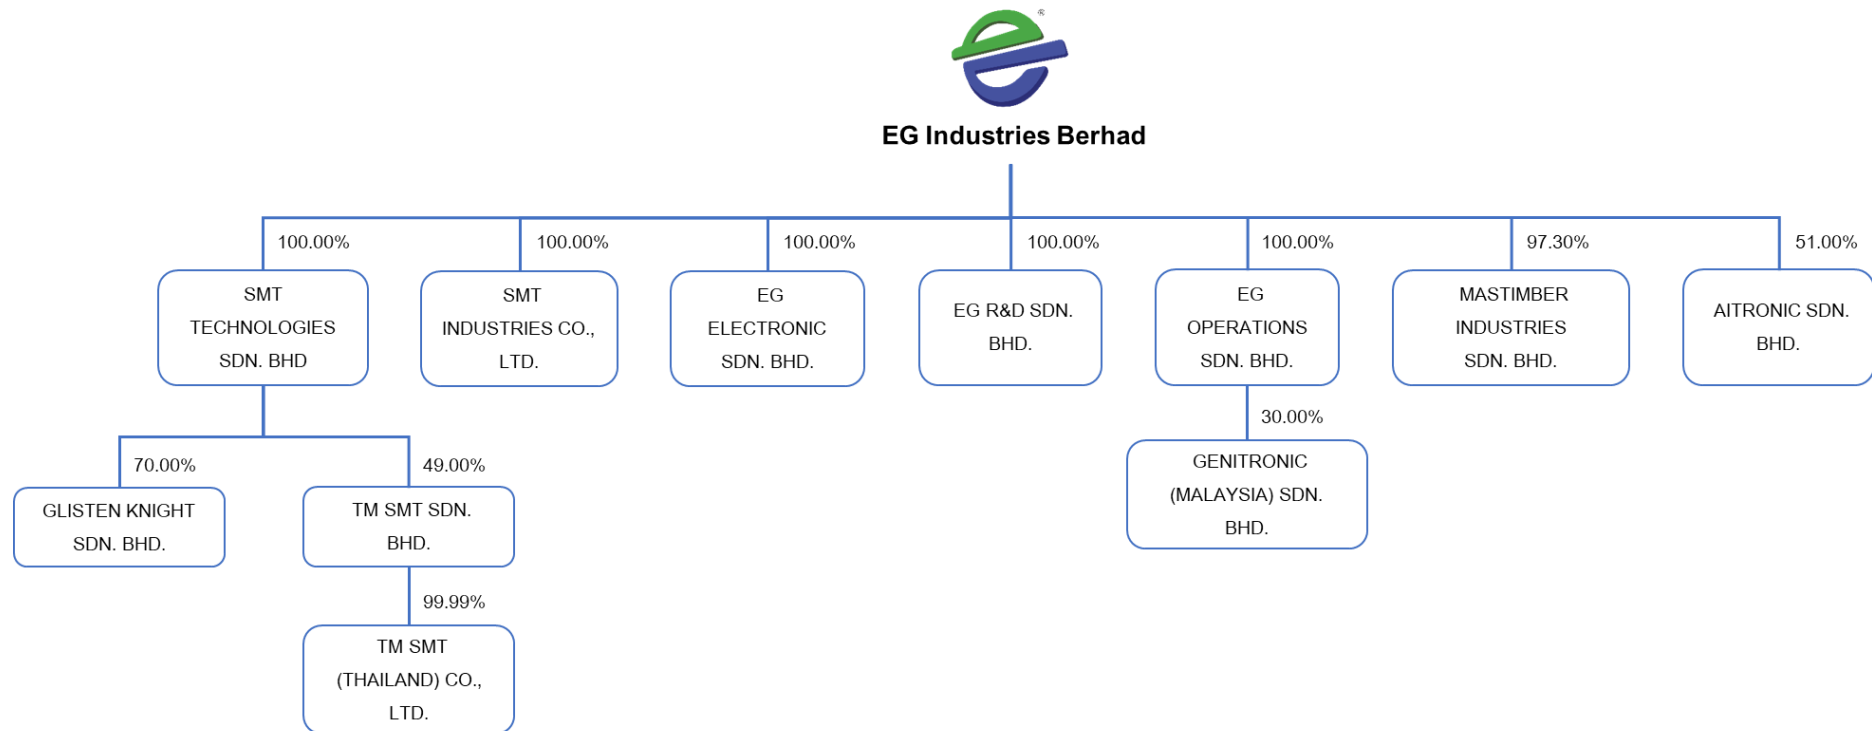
®

EG Industries Berhad

100.00%
SMT TECHNOLOGIES SDN. BHD

100.00%
SMT INDUSTRIES CO., LTD.

100.00%
EG ELECTRONIC SDN. BHD.

100.00%
EG R&D SDN. BHD.

100.00%
EG OPERATIONS SDN. BHD.

97.30%
MASTIMBER INDUSTRIES SDN. BHD.

51.00%
AITRONIC SDN. BHD.

70.00%
GLISTEN KNIGHT SDN. BHD.

49.00%
TM SMT SDN. BHD.

99.99%
TM SMT (THAILAND) CO., LTD.

30.00%
GENITRONIC (MALAYSIA) SDN. BHD.